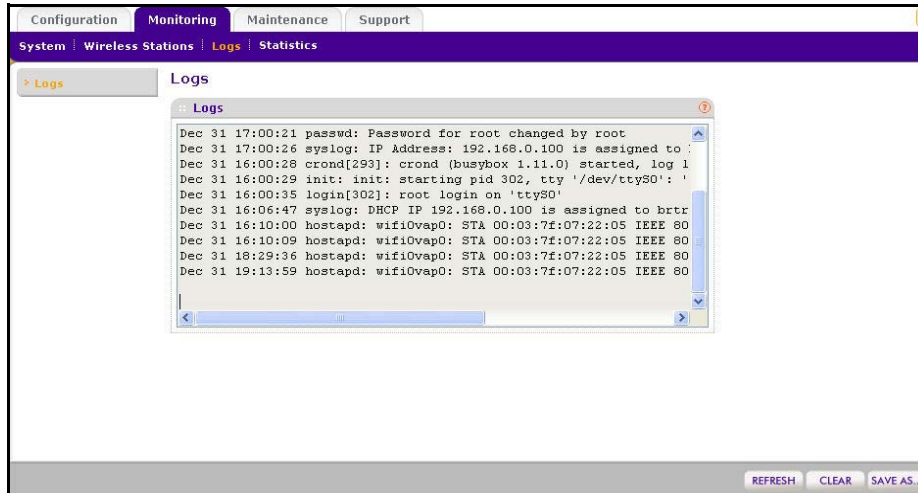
Configuration | Monitoring | Maintenance | Support

System | Wireless Stations | Logs | Statistics

Logs

Logs

Logs

Dec 31 17:00:21 passwd: Password for root changed by root
Dec 31 17:00:26 syslog: IP Address: 192.168.0.100 is assigned to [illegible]
Dec 31 16:00:28 crond[293]: crond (busybox 1.11.0) started, log l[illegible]
Dec 31 16:00:29 init: init: starting pid 302, tty '/dev/ttyS0': '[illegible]
Dec 31 16:00:35 login[302]: root login on 'ttyS0'
Dec 31 16:06:47 syslog: DHCP IP 192.168.0.100 is assigned to brtr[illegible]
Dec 31 16:10:00 hostapd: wifi0vap0: STA 00:03:7f:07:22:05 IEEE 80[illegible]
Dec 31 16:10:09 hostapd: wifi0vap0: STA 00:03:7f:07:22:05 IEEE 80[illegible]
Dec 31 18:29:36 hostapd: wifi0vap0: STA 00:03:7f:07:22:05 IEEE 80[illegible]
Dec 31 19:13:59 hostapd: wifi0vap0: STA 00:03:7f:07:22:05 IEEE 80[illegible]

REFRESH | CLEAR | SAVE AS...